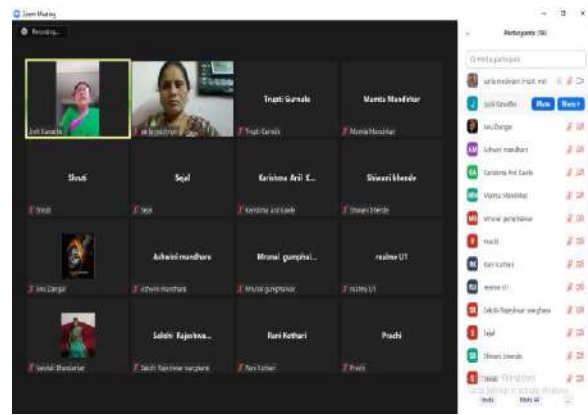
Zoom Meeting

Recording...

Participants (16)

Trupti Gurnule

Mamta Mandlekar

Jyoti Kanadhe

Trupti Gurnule

Mamta Mandlekar

Shruti

Sejal

Karishma Anil K...

Shiwani bhende

Shruti

Sejal

Karishma Anil Kavde

Shiwani bhende

Ashwini mandhare

Mrunal gumphal...

realme U1

Anu Dangar

Ashwini mandhare

Mrunal gumphalwar

realme U1

Sakshi Rajeshwa...

Rani Kothari

Prachi

Vaishali Bhandarkar

Sakshi Rajeshwar warghane

Rani Kothari

Prachi

Find a participant

Mute

More

Anu Dangar

Ashwini mandhare

Karishma Anil Kavde

Mamta Mandlekar

Mrunal gumphalwar

Prachi

Rani Kothari

realme U1

Sakshi Rajeshwar warghane

Sejal

Shiwani bhende

Activate Windows
Go to Settings to activate Windows.

Invite

Mute All